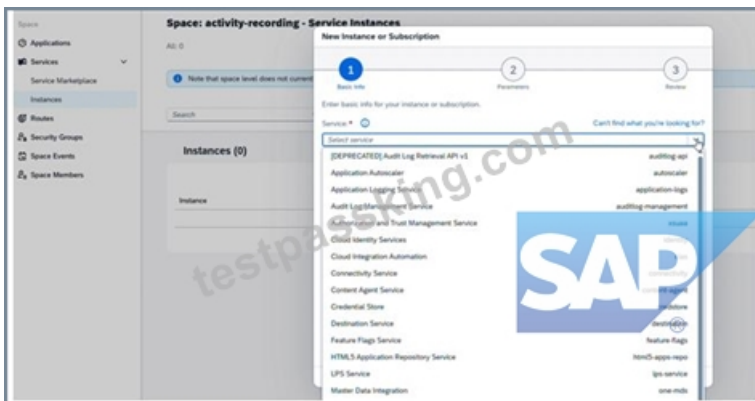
Space

Applications

Services

Service Marketplace

Instances

Routes

Security Groups

Space Events

Space Members

Space: activity-recording - Service Instances

All: 0

Note that space level does not current

Search

Instances (0)

Instance

New Instance or Subscription

1
Basic Info

2
Parameters

3
Review

Enter basic info for your instance or subscription.

Service * 

Can't find what you're looking for?

Select service

[DEPRECATED] Audit Log Retrieval API v1 auditlog-api

Application Autoscaler autoscaler

Application Logging Service application-logs

Audit Log Management Service auditlog-management

Authorization and Trust Management Service xsuaa

Cloud Identity Services identity

Cloud Integration Automation

Connectivity Service connectivity

Content Agent Service content-agent

Credential Store credstore

Destination Service destination

Feature Flags Service feature-flags

HTML5 Application Repository Service html5-apps-repo

UPS Service ups-service

Master Data Integration one-mds

testpassking.com

SAP